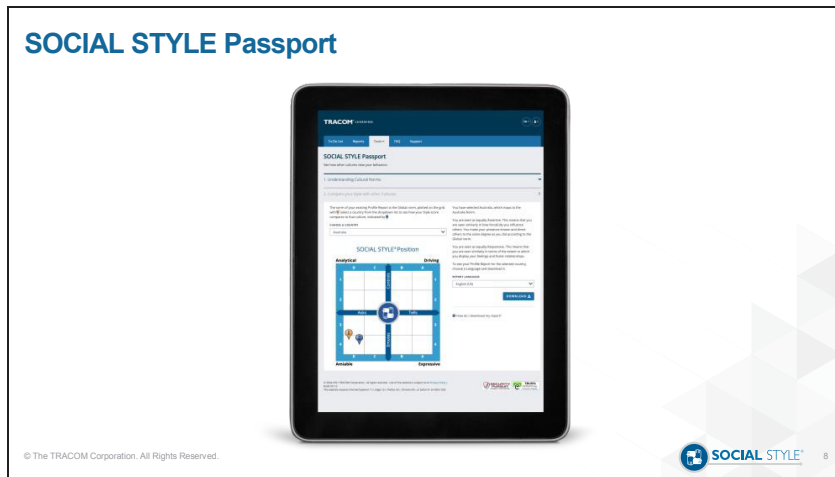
SOCIAL STYLE Passport

TRACOM

SOCIAL STYLE Passport

Understanding Cultural Norms

SOCIAL STYLE® Position

Analytical

Driving

Asks

Tells

Amiable

Expressive

DOWNLOAD

© The TRACOM Corporation. All Rights Reserved.

SOCIAL STYLE®

8